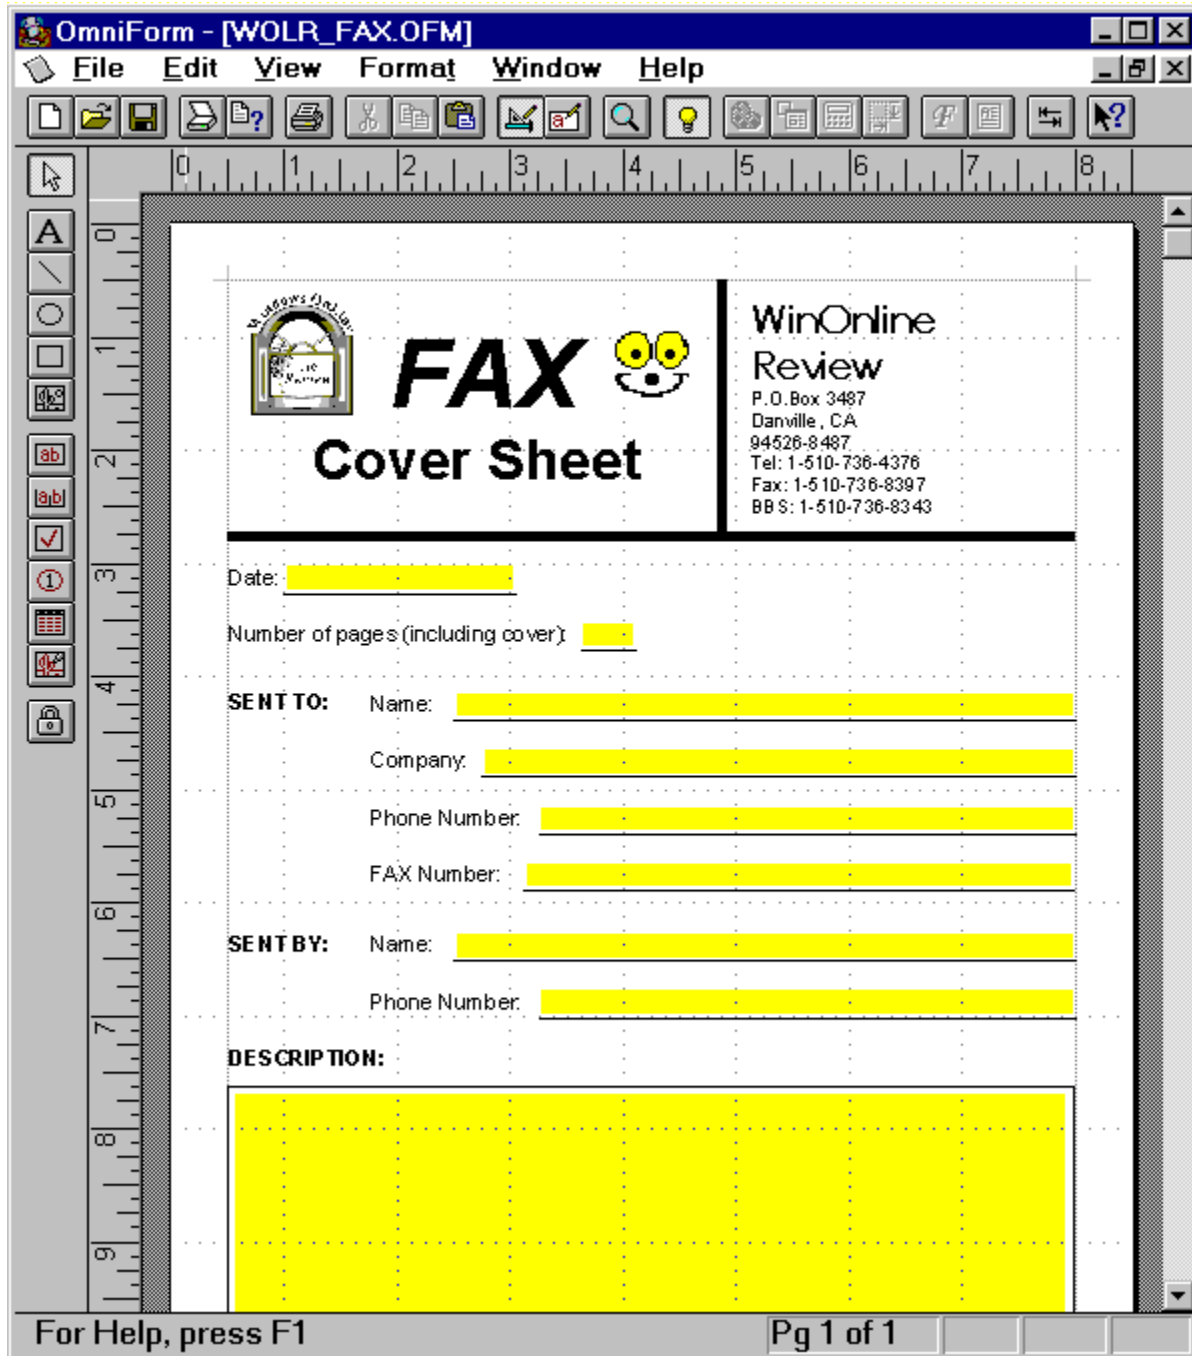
OmniForm - [WOLR_FAX.OFM]

File Edit View Format Window Help

0 1 2 3 4 5 6 7 8

0 1 2 3 4 5 6 7 8 9

FAX

Cover Sheet

WinOnline Review

P.O.Box 3487
Danville, CA
94526-8487
Tel: 1-510-736-4376
Fax: 1-510-736-8397
BBS: 1-510-736-8343

Date:

Number of pages (including cover):

SENT TO: Name:

Company:

Phone Number:

FAX Number:

SENT BY: Name:

Phone Number:

DESCRIPTION:

For Help, press F1

Pg 1 of 1